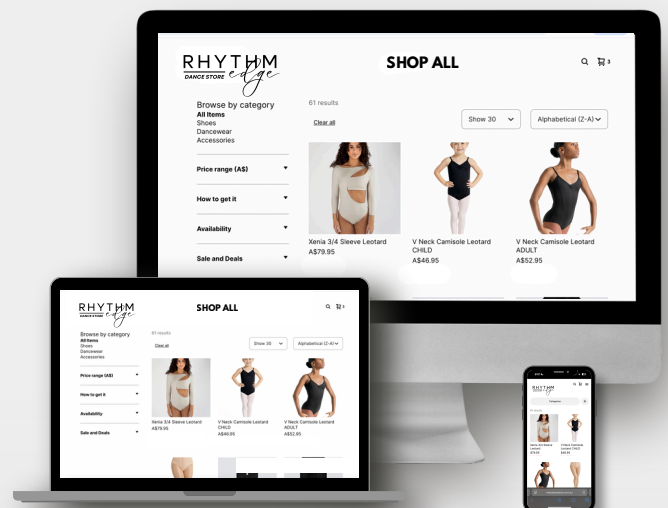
RHYTHM edge DANCE STORE

SHOP ALL

3

Browse by category
All Items
Shoes
Dancewear
Accessories

61 results

Clear all

Show 30

Alphabetical (Z-A)

Price range (A$)

How to get it

Availability

Sale and Deals

Xenia 3/4 Sleeve Leotard
A$79.95

V Neck Camisole Leotard CHILD
A$46.95

V Neck Camisole Leotard ADULT
A$52.95

RHYTHM edge DANCE STORE

SHOP ALL

Browse by category
All Items
Shoes
Dancewear
Accessories

61 results

Clear all

Show 30

Alphabetical (Z-A)

Price range (A$)

How to get it

Availability

Sale and Deals

Xenia 3/4 Sleeve Leotard
A$79.95

V Neck Camisole Leotard CHILD
A$46.95

V Neck Camisole Leotard ADULT
A$52.95

RHYTHM edge DANCE STORE

Categories

61 results

Xenia 3/4 Sleeve Leotard
A$79.95

V Neck Camisole Leotard CHILD
A$46.95